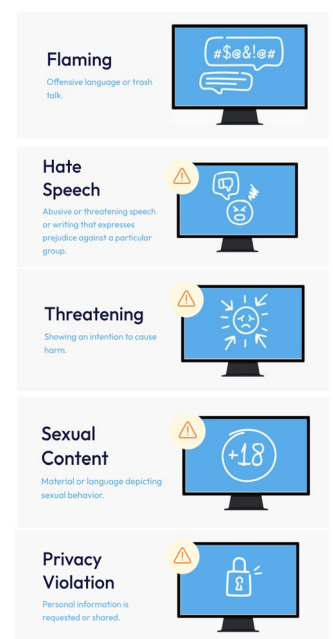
Flaming

Offensive language or trash talk.

#$@&!@#

Hate Speech

Abusive or threatening speech or writing that expresses prejudice against a particular group.

Threatening

Showing an intention to cause harm.

Sexual Content

Material or language depicting sexual behavior.

+18

Privacy Violation

Personal information is requested or shared.